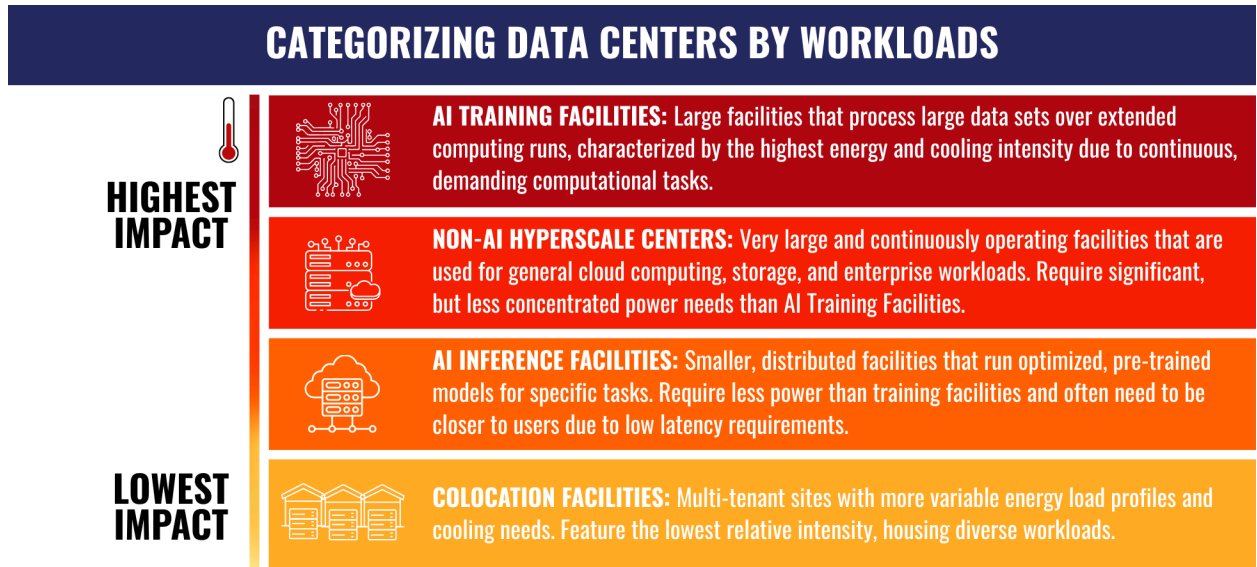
CATEGORIZING DATA CENTERS BY WORKLOADS

HIGHEST IMPACT

AI TRAINING FACILITIES: Large facilities that process large data sets over extended computing runs, characterized by the highest energy and cooling intensity due to continuous, demanding computational tasks.

NON-AI HYPERSCALE CENTERS: Very large and continuously operating facilities that are used for general cloud computing, storage, and enterprise workloads. Require significant, but less concentrated power needs than AI Training Facilities.

AI INFERENCE FACILITIES: Smaller, distributed facilities that run optimized, pre-trained models for specific tasks. Require less power than training facilities and often need to be closer to users due to low latency requirements.

LOWEST IMPACT

COLOCATION FACILITIES: Multi-tenant sites with more variable energy load profiles and cooling needs. Feature the lowest relative intensity, housing diverse workloads.